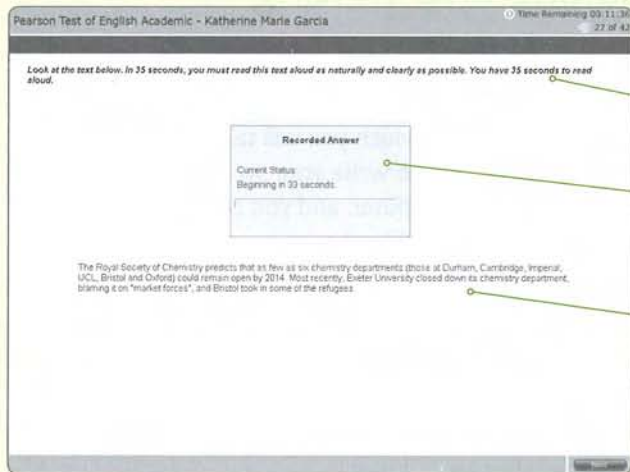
Pearson Test of English Academic - Katherine Marie Garcia

Time Remaining 03:11:36
27 of 42

Look at the text below. In 35 seconds, you must read this text aloud as naturally and clearly as possible. You have 35 seconds to read aloud.

Recorded Answer

Current Status:
Beginning in 33 seconds.

The Royal Society of Chemistry predicts that as few as six chemistry departments (those at Durham, Cambridge, Imperial, UCL, Bristol and Oxford) could remain open by 2014. Most recently, Exeter University closed down its chemistry department, blaming it on "market forces", and Bristol took in some of the refugees.